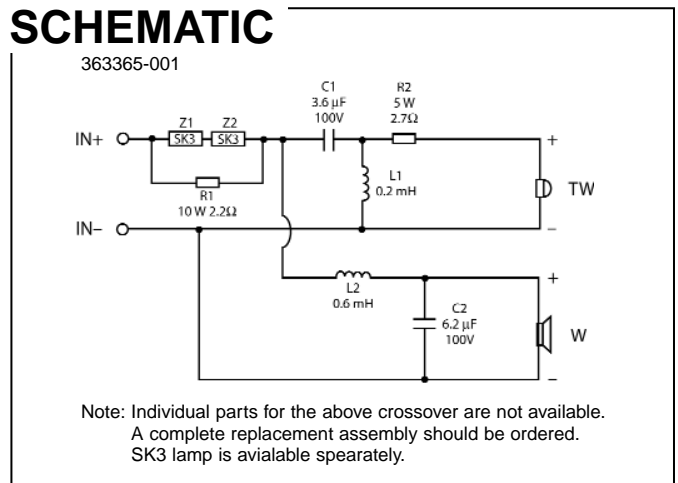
SCHEMATIC

363365-001

C1
3.6 µF
100V

R2
5 W
2.7Ω

Z1 Z2
SK3 SK3

IN+

R1
10 W 2.2Ω

L1
0.2 mH

+

TW

−

IN−

L2
0.6 mH

+

C2
6.2 µF
100V

W

−

Note: Individual parts for the above crossover are not available. A complete replacement assembly should be ordered. SK3 lamp is avialable spearately.